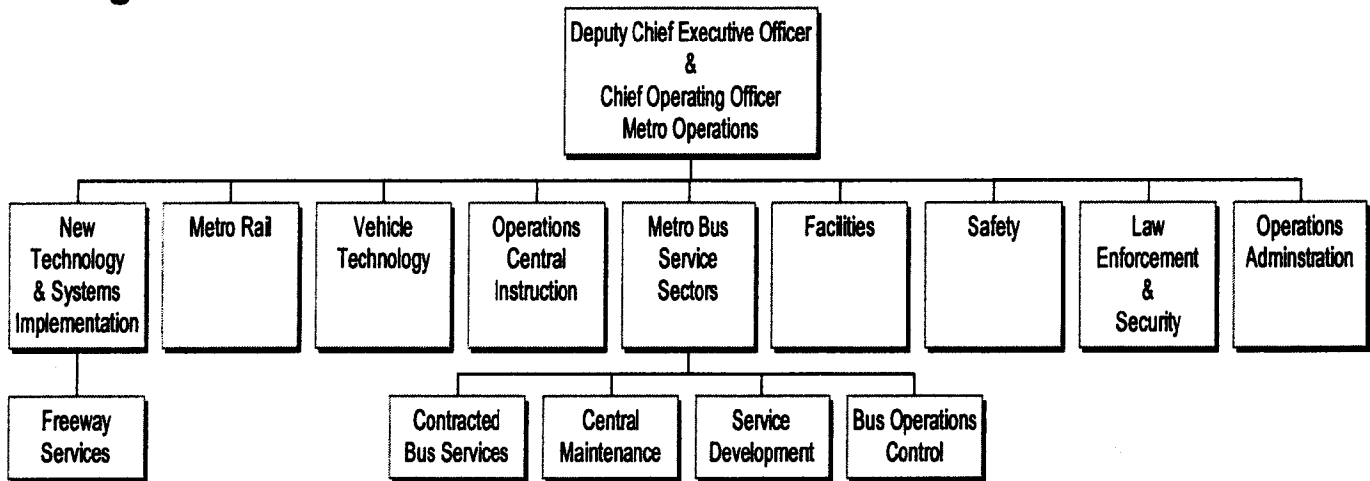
Deputy Chief Executive Officer
&
Chief Operating Officer
Metro Operations

New Technology & Systems Implementation

Metro Rail

Vehicle Technology

Operations Central Instruction

Metro Bus Service Sectors

Facilities

Safety

Law Enforcement & Security

Operations Adminstration

Freeway Services

Contracted Bus Services

Central Maintenance

Service Development

Bus Operations Control